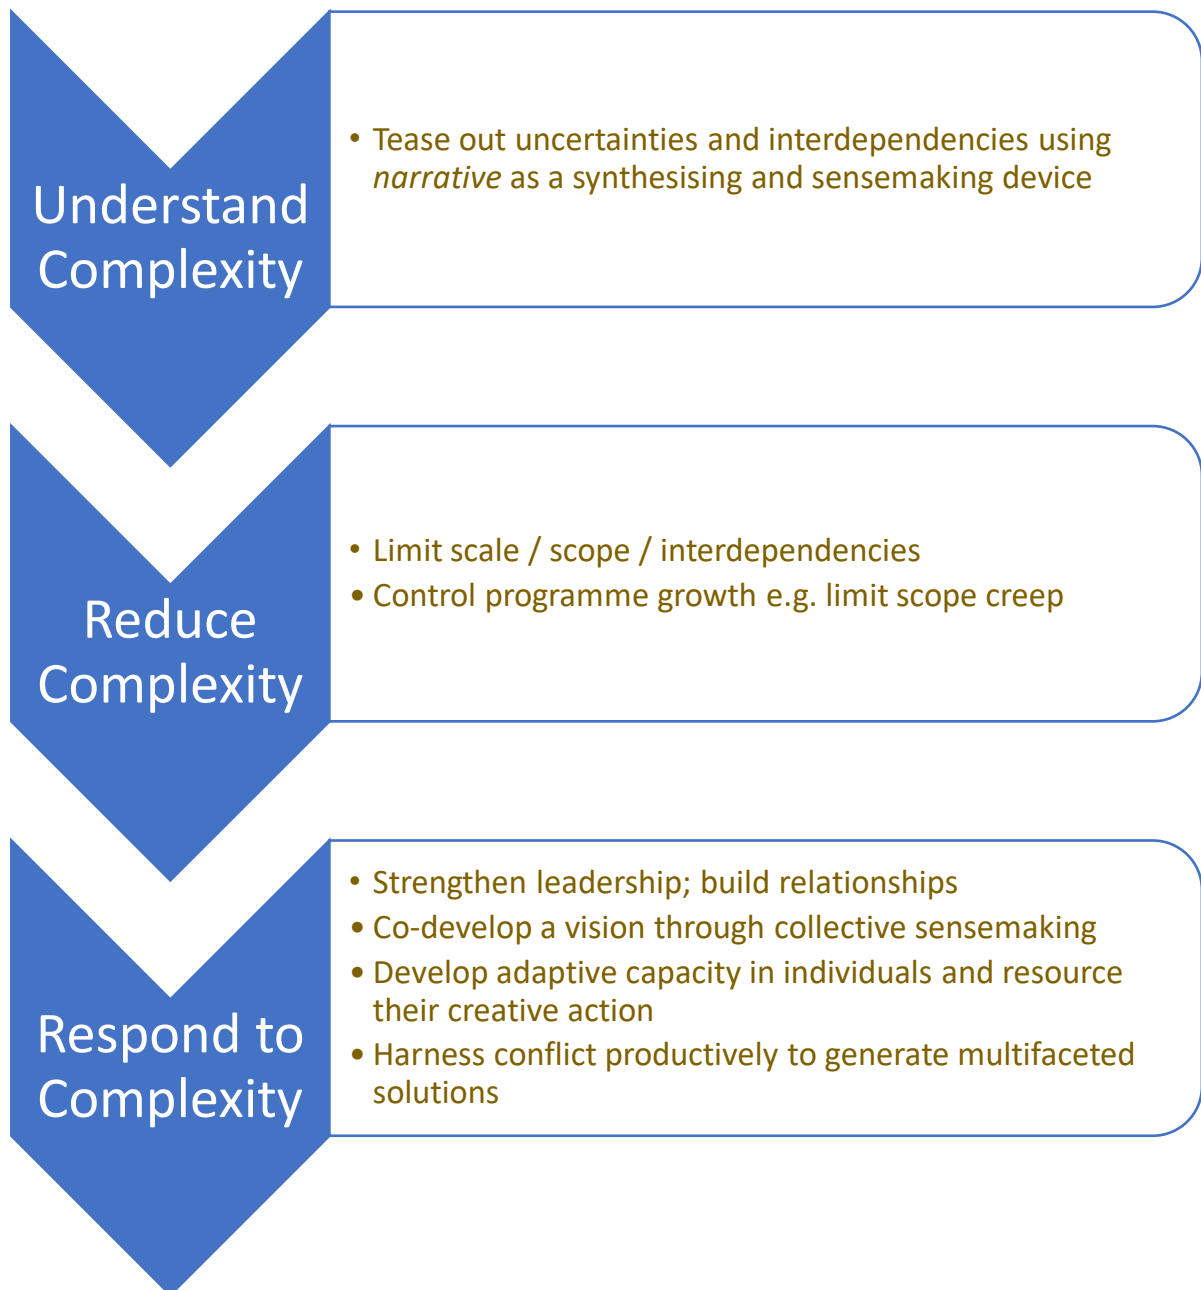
Understand Complexity

• Tease out uncertainties and interdependencies using *narrative* as a synthesising and sensemaking device

Reduce Complexity

• Limit scale / scope / interdependencies
• Control programme growth e.g. limit scope creep

Respond to Complexity

• Strengthen leadership; build relationships
• Co-develop a vision through collective sensemaking
• Develop adaptive capacity in individuals and resource their creative action
• Harness conflict productively to generate multifaceted solutions